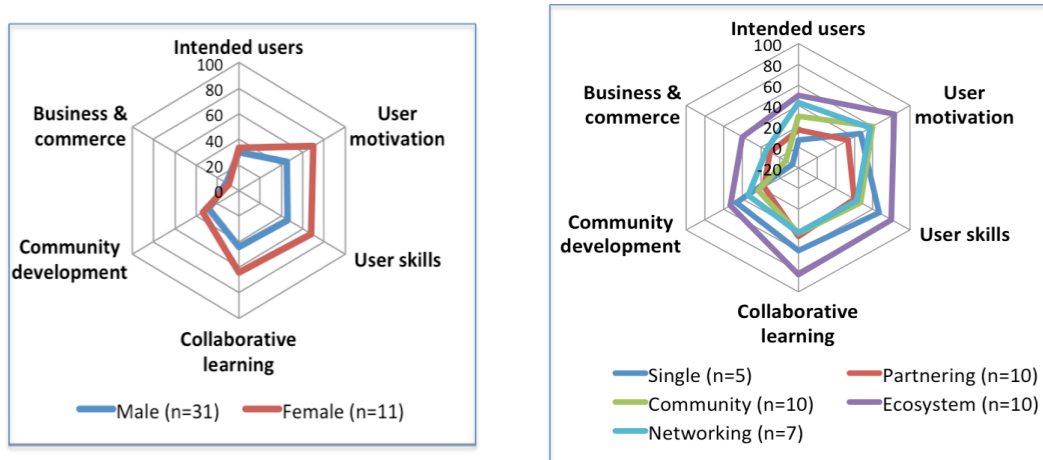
Intended users
100
80
60
40
20
0
User motivation
User skills
Collaborative learning
Community development
Business & commerce

Male (n=31)
Female (n=11)

Intended users
100
80
60
40
20
0
-20
User motivation
User skills
Collaborative learning
Community development
Business & commerce

Single (n=5)
Partnering (n=10)
Community (n=10)
Ecosystem (n=10)
Networking (n=7)